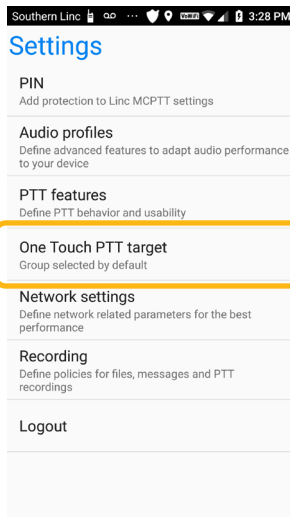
Southern Linc ··· VoWiFi 3:28 PM

Settings

PIN
Add protection to Linc MCPTT settings

Audio profiles
Define advanced features to adapt audio performance to your device

PTT features
Define PTT behavior and usability

One Touch PTT target
Group selected by default

Network settings
Define network related parameters for the best performance

Recording
Define policies for files, messages and PTT recordings

Logout